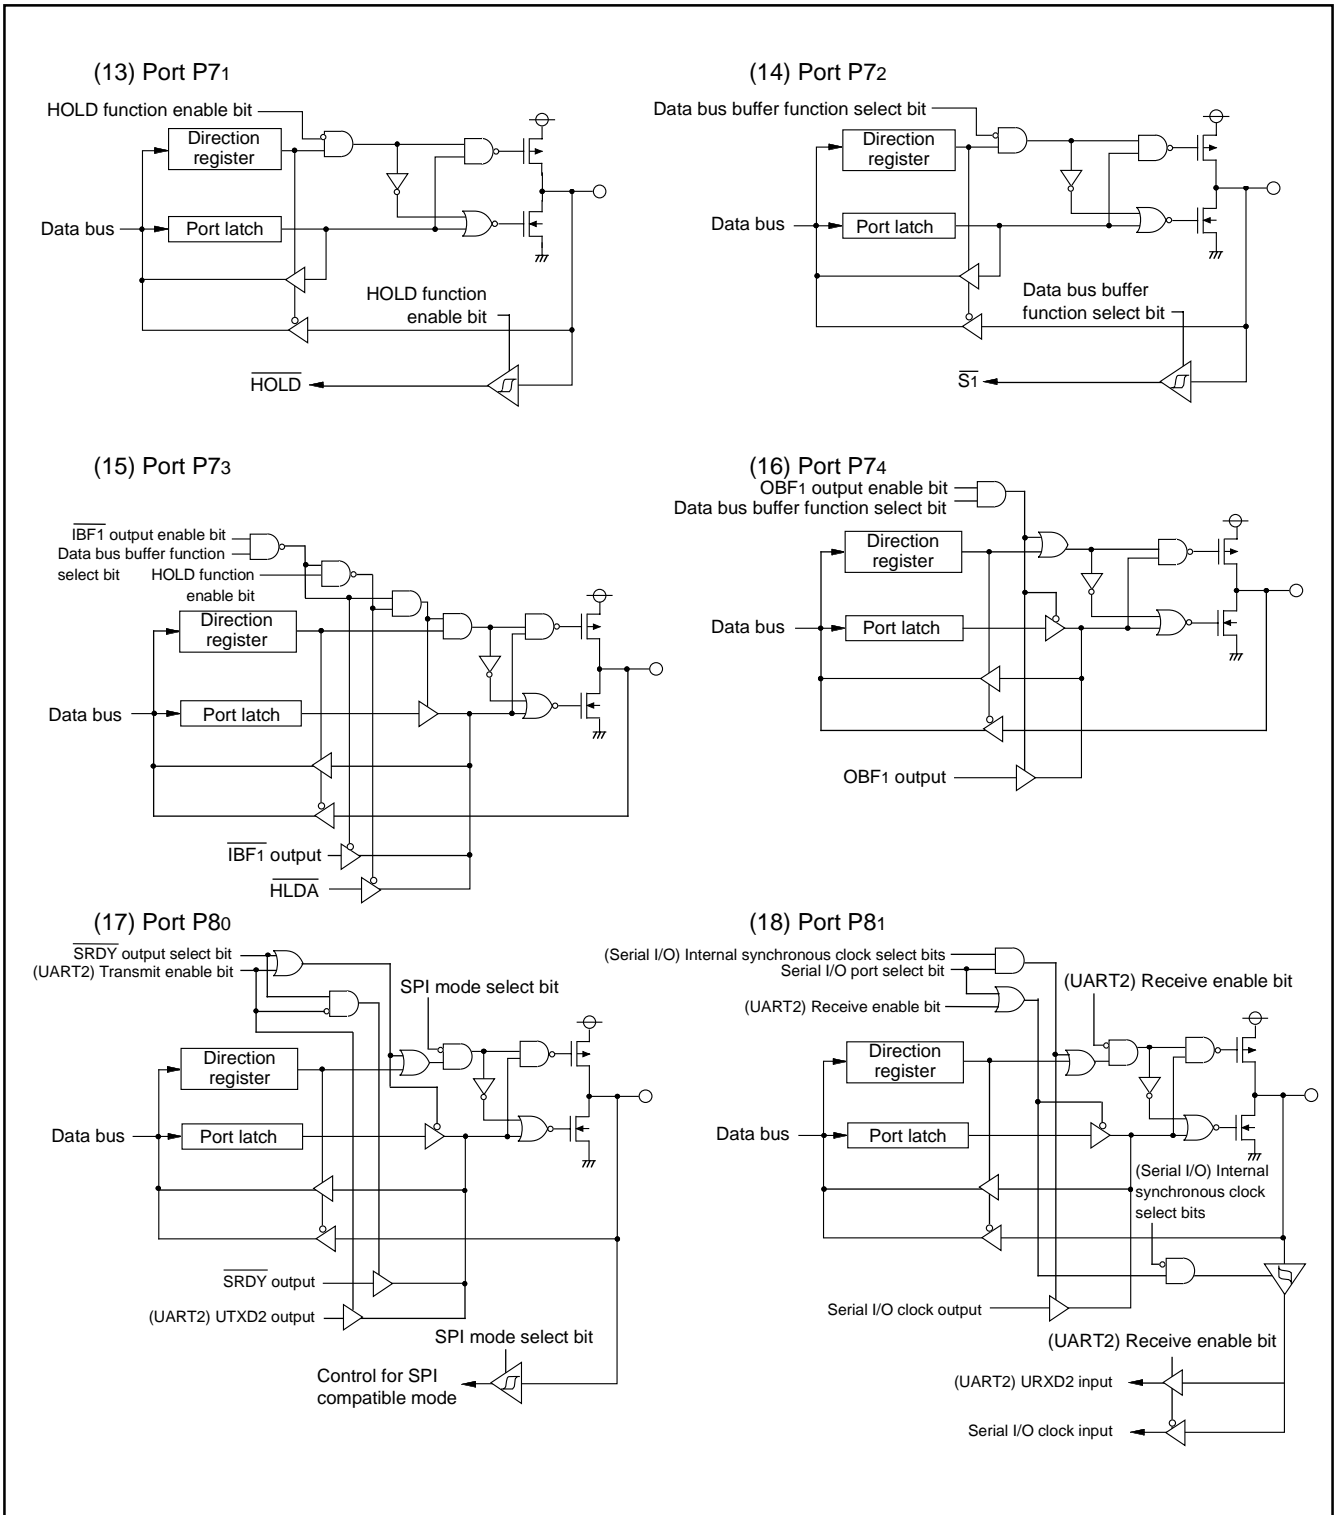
(13) Port P7$_1$

HOLD function enable bit

Direction register

Data bus

Port latch

HOLD function enable bit

$\overline{HOLD}$

(14) Port P7$_2$

Data bus buffer function select bit

Direction register

Data bus

Port latch

Data bus buffer function select bit

$\overline{S_1}$

(15) Port P7$_3$

$\overline{IBF_1}$ output enable bit

Data bus buffer function select bit

HOLD function enable bit

Direction register

Data bus

Port latch

$\overline{IBF_1}$ output

$\overline{HLDA}$

(16) Port P7$_4$

OBF$_1$ output enable bit

Data bus buffer function select bit

Direction register

Data bus

Port latch

OBF$_1$ output

(17) Port P8$_0$

$\overline{SRDY}$ output select bit

(UART2) Transmit enable bit

SPI mode select bit

Direction register

Data bus

Port latch

$\overline{SRDY}$ output

(UART2) UTXD2 output

SPI mode select bit

Control for SPI compatible mode

(18) Port P8$_1$

(Serial I/O) Internal synchronous clock select bits

Serial I/O port select bit

(UART2) Receive enable bit

(UART2) Receive enable bit

Direction register

Data bus

Port latch

(Serial I/O) Internal synchronous clock select bits

Serial I/O clock output

(UART2) Receive enable bit

(UART2) URXD2 input

Serial I/O clock input